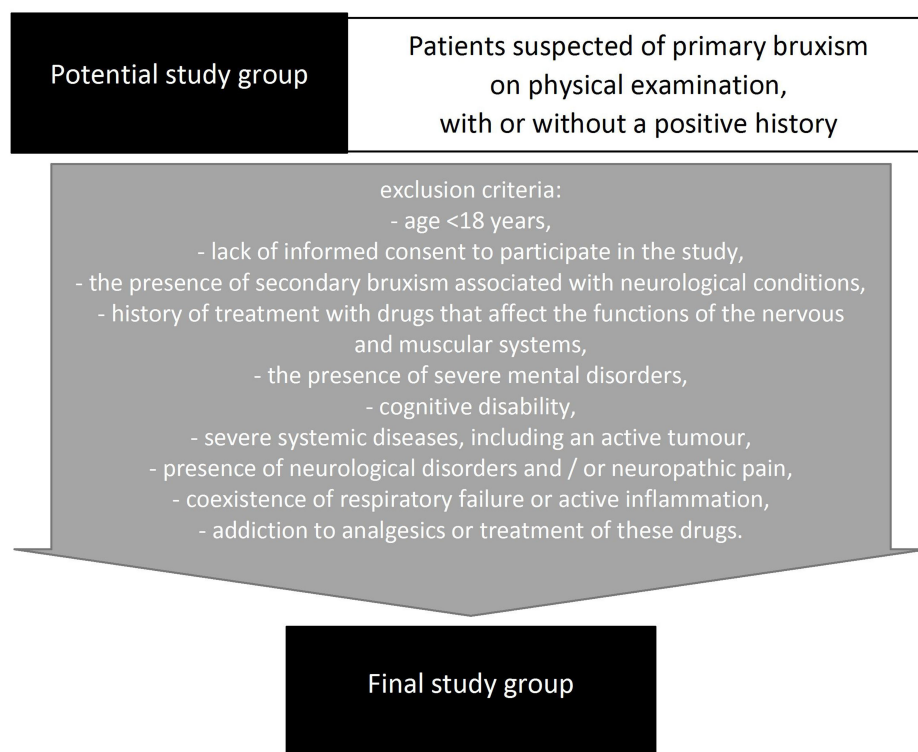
Potential study group

Patients suspected of primary bruxism on physical examination, with or without a positive history

exclusion criteria:
- age <18 years,
- lack of informed consent to participate in the study,
- the presence of secondary bruxism associated with neurological conditions,
- history of treatment with drugs that affect the functions of the nervous and muscular systems,
- the presence of severe mental disorders,
- cognitive disability,
- severe systemic diseases, including an active tumour,
- presence of neurological disorders and / or neuropathic pain,
- coexistence of respiratory failure or active inflammation,
- addiction to analgesics or treatment of these drugs.

Final study group